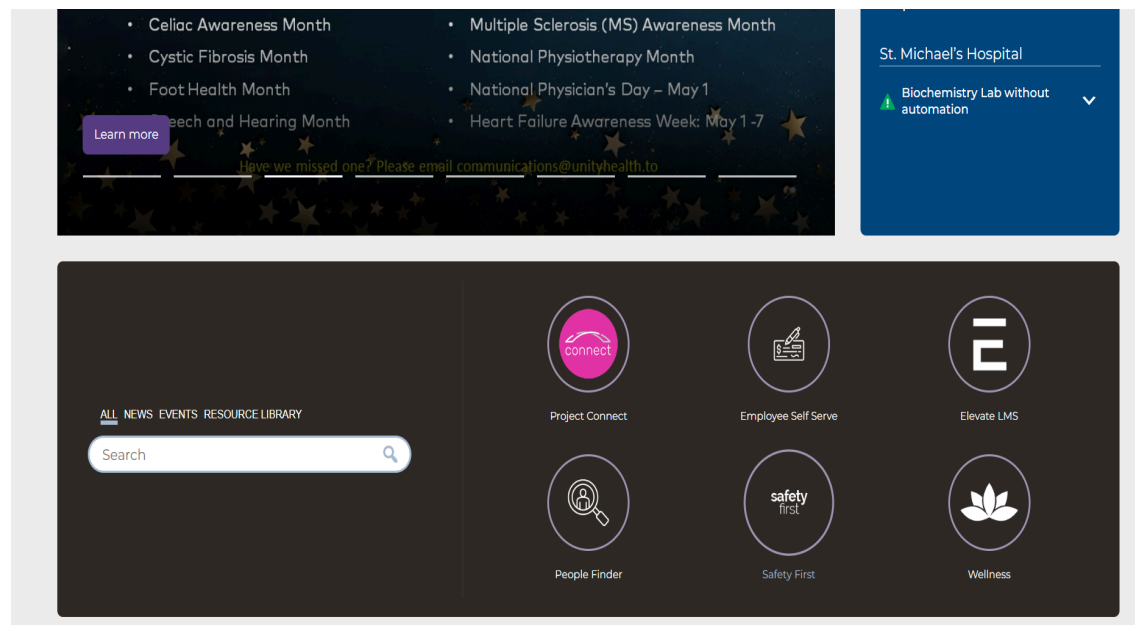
• Celiac Awareness Month
• Cystic Fibrosis Month
• Foot Health Month
• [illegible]eech and Hearing Month

• Multiple Sclerosis (MS) Awareness Month
• National Physiotherapy Month
• National Physician's Day – May 1
• Heart Failure Awareness Week: May 1 -7

Learn more

Have we missed one? Please email communications@unityhealth.to

St. Michael's Hospital

Biochemistry Lab without automation

ALL NEWS EVENTS RESOURCE LIBRARY

Search

connect
Project Connect

Employee Self Serve

Elevate LMS

People Finder

safety first
Safety First

Wellness